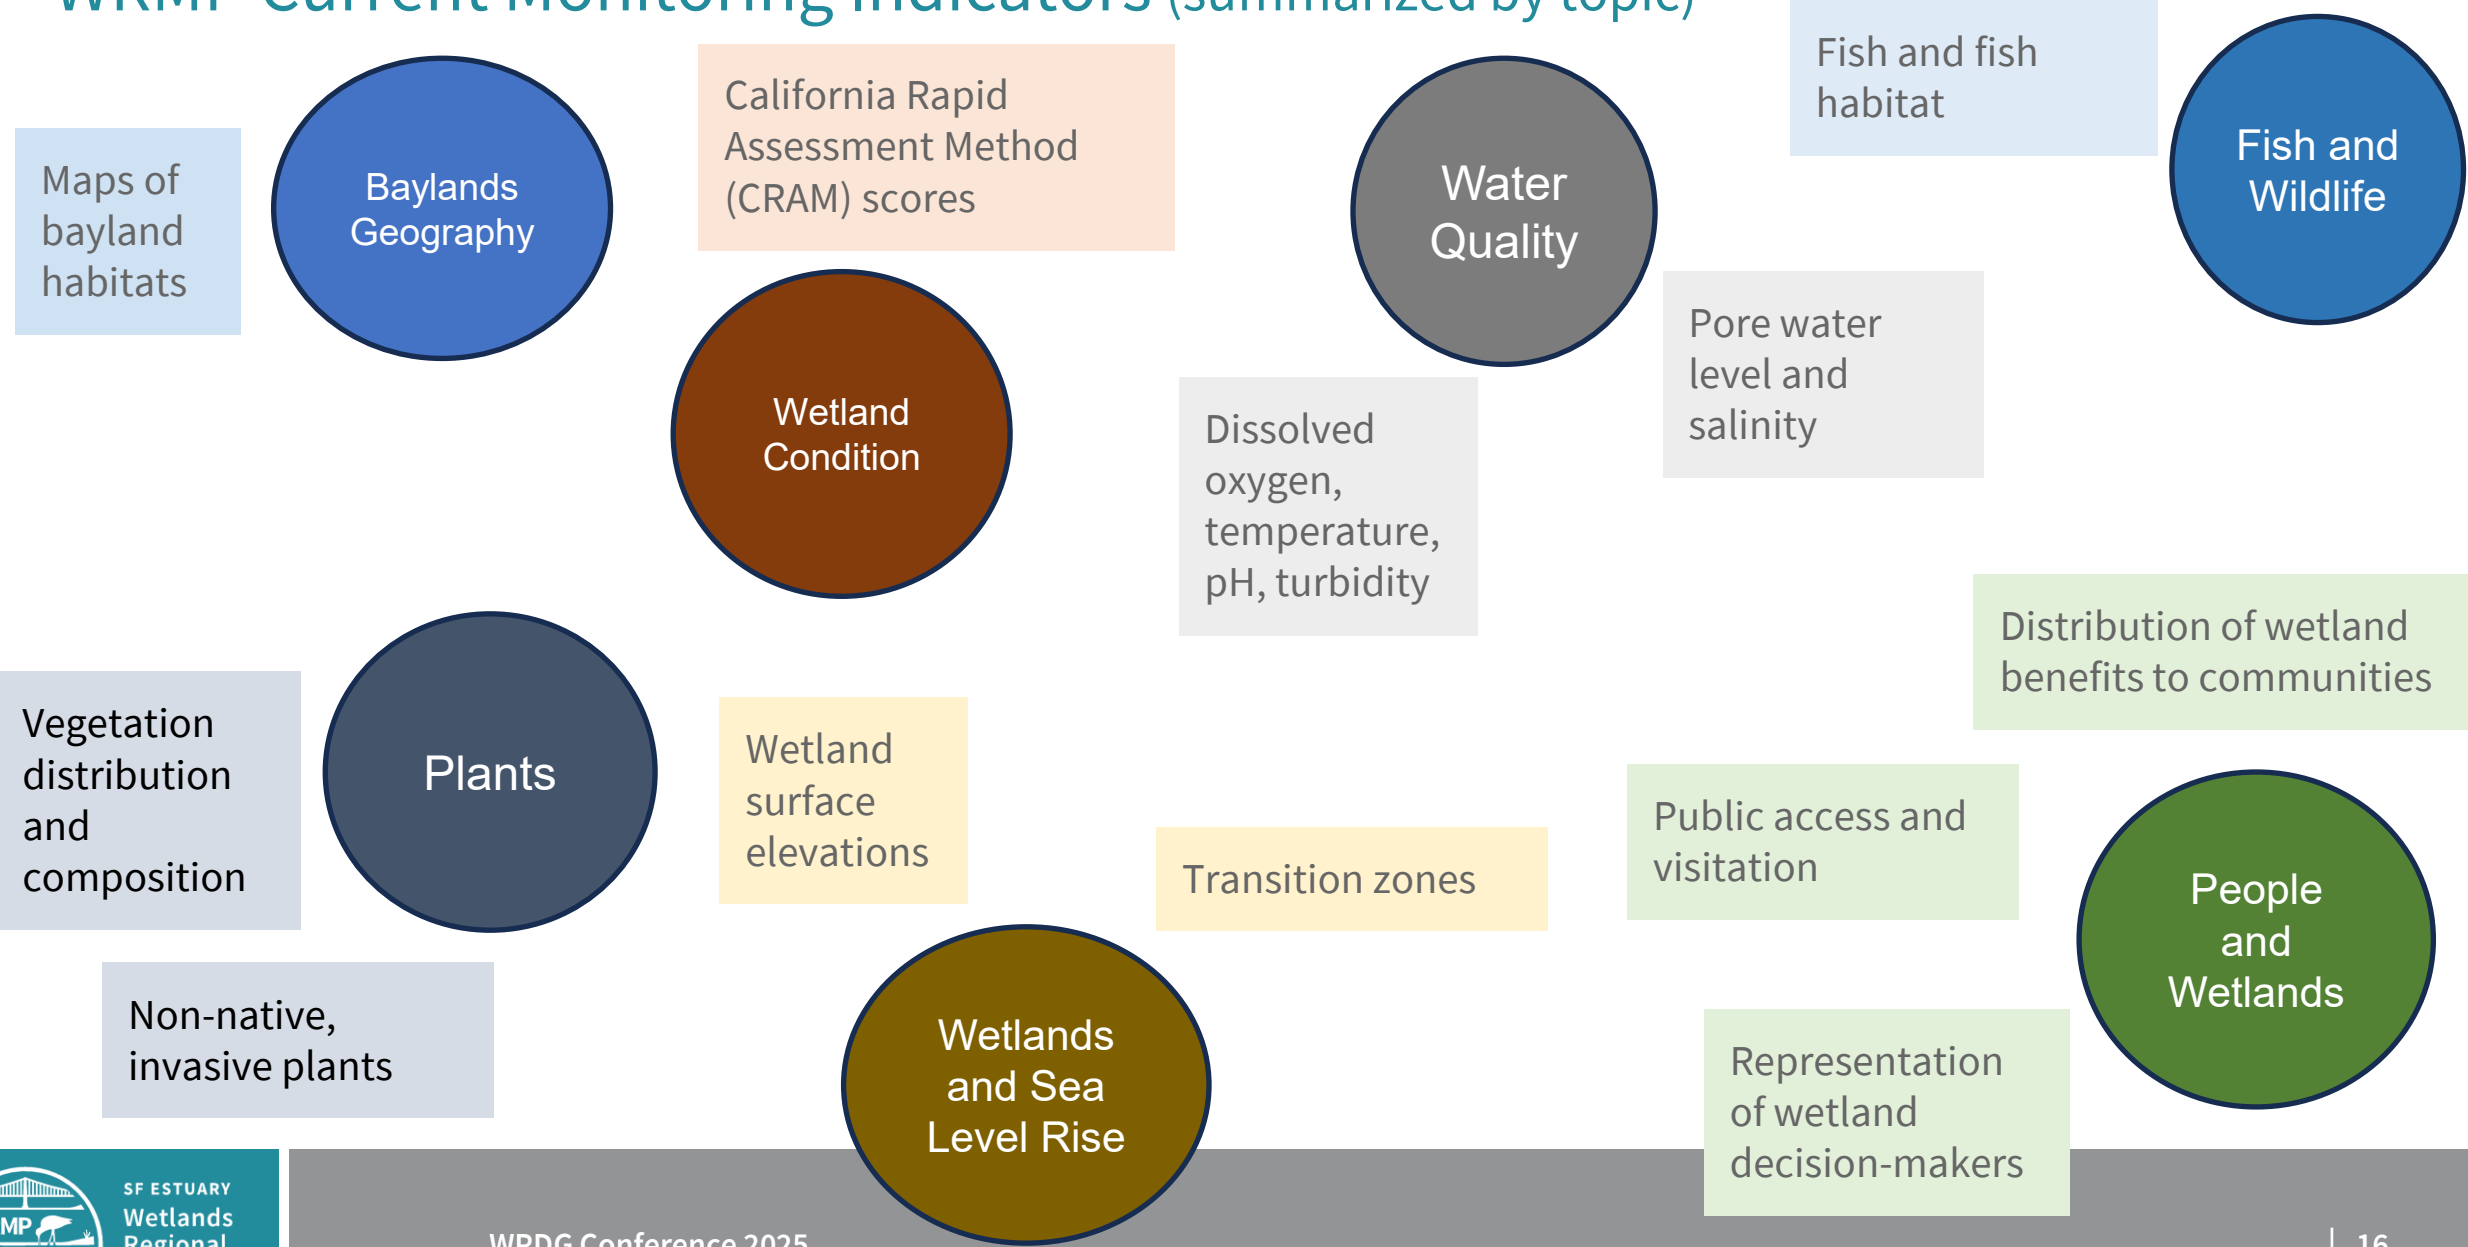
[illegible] Current Monitoring Indicators (summarized by topic)

Maps of bayland habitats

Baylands Geography

California Rapid Assessment Method (CRAM) scores

Wetland Condition

Water Quality

Fish and fish habitat

Fish and Wildlife

Pore water level and salinity

Dissolved oxygen, temperature, pH, turbidity

Distribution of wetland benefits to communities

Vegetation distribution and composition

Plants

Wetland surface elevations

Transition zones

Public access and visitation

People and Wetlands

Non-native, invasive plants

Wetlands and Sea Level Rise

Representation of wetland decision-makers

MP

SF ESTUARY Wetlands Regional

WRDG Conference 2025

16